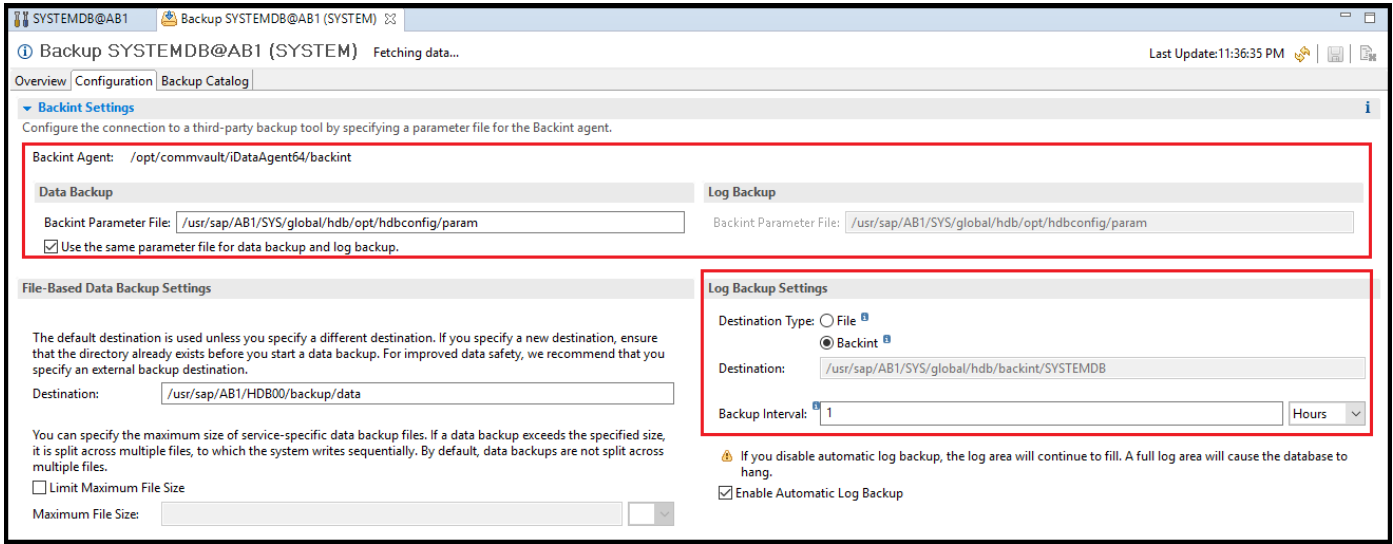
SYSTEMDB@AB1 | Backup SYSTEMDB@AB1 (SYSTEM)

Backup SYSTEMDB@AB1 (SYSTEM) Fetching data...

Last Update:11:36:35 PM

Overview | Configuration | Backup Catalog

Backint Settings

Configure the connection to a third-party backup tool by specifying a parameter file for the Backint agent.

Backint Agent: /opt/commvault/iDataAgent64/backint

Data Backup

Backint Parameter File: /usr/sap/AB1/SYS/global/hdb/opt/hdbconfig/param

Use the same parameter file for data backup and log backup.

Log Backup

Backint Parameter File: /usr/sap/AB1/SYS/global/hdb/opt/hdbconfig/param

File-Based Data Backup Settings

The default destination is used unless you specify a different destination. If you specify a new destination, ensure that the directory already exists before you start a data backup. For improved data safety, we recommend that you specify an external backup destination.

Destination: /usr/sap/AB1/HDB00/backup/data

You can specify the maximum size of service-specific data backup files. If a data backup exceeds the specified size, it is split across multiple files, to which the system writes sequentially. By default, data backups are not split across multiple files.

Limit Maximum File Size

Maximum File Size:

Log Backup Settings

Destination Type: File

Backint

Destination: /usr/sap/AB1/SYS/global/hdb/backint/SYSTEMDB

Backup Interval: 1 Hours

If you disable automatic log backup, the log area will continue to fill. A full log area will cause the database to hang.

Enable Automatic Log Backup